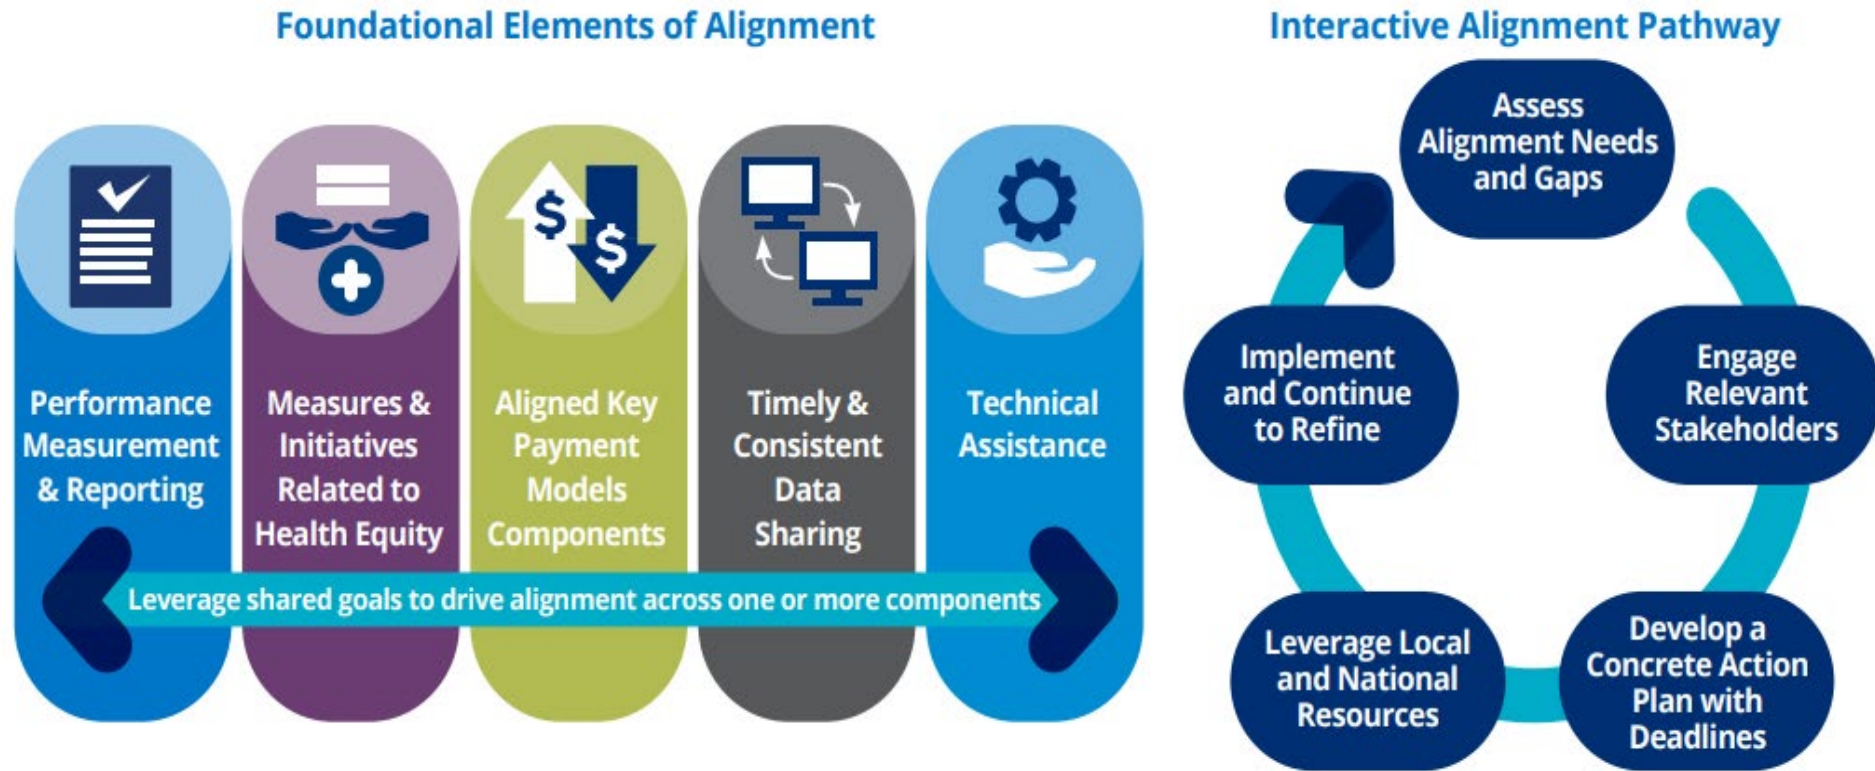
Foundational Elements of Alignment

Performance Measurement & Reporting

Measures & Initiatives Related to Health Equity

Aligned Key Payment Models Components

Timely & Consistent Data Sharing

Technical Assistance

Leverage shared goals to drive alignment across one or more components

Interactive Alignment Pathway

Assess Alignment Needs and Gaps

Engage Relevant Stakeholders

Develop a Concrete Action Plan with Deadlines

Leverage Local and National Resources

Implement and Continue to Refine